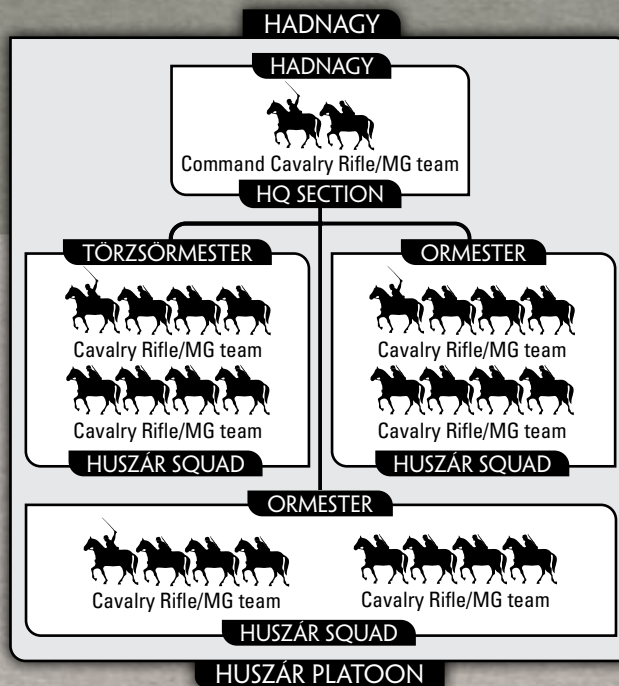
HADNAGY

HADNAGY

Command Cavalry Rifle/MG team

HQ SECTION

TÖRZSÖRMESTER

Cavalry Rifle/MG team

Cavalry Rifle/MG team

HUSZÁR SQUAD

ORMESTER

Cavalry Rifle/MG team

Cavalry Rifle/MG team

HUSZÁR SQUAD

ORMESTER

Cavalry Rifle/MG team

Cavalry Rifle/MG team

HUSZÁR SQUAD

HUSZÁR PLATOON